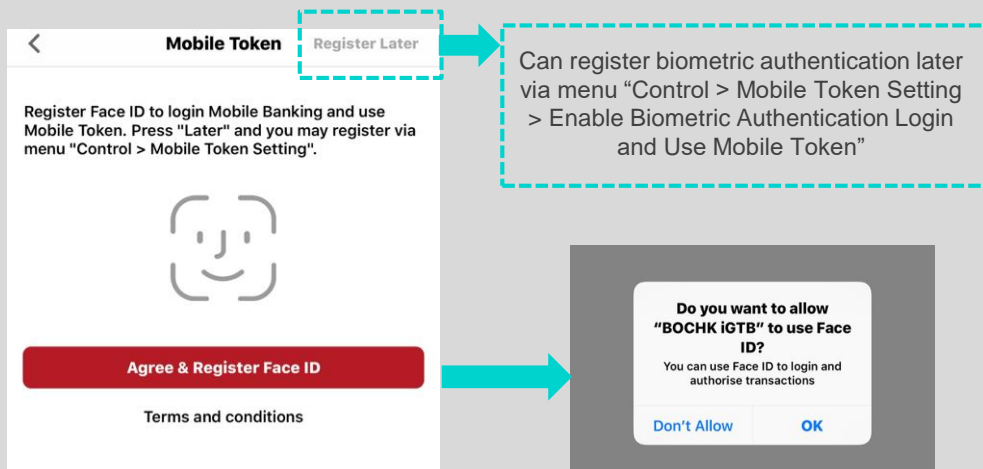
<

Mobile Token

Register Later

Register Face ID to login Mobile Banking and use Mobile Token. Press "Later" and you may register via menu "Control > Mobile Token Setting".

Agree & Register Face ID

Terms and conditions

Can register biometric authentication later via menu “Control > Mobile Token Setting > Enable Biometric Authentication Login and Use Mobile Token”

Do you want to allow “BOCHK iGTB” to use Face ID?

You can use Face ID to login and authorise transactions

Don't Allow

OK